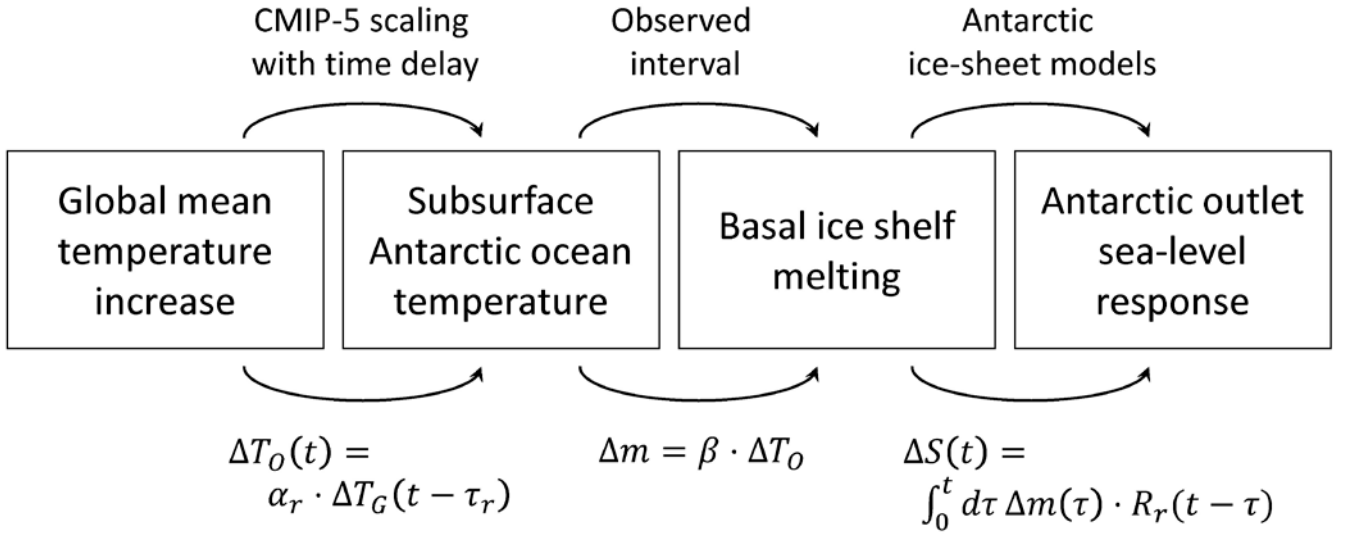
CMIP-5 scaling with time delay

Observed interval

Antarctic ice-sheet models

Global mean temperature increase

Subsurface Antarctic ocean temperature

Basal ice shelf melting

Antarctic outlet sea-level response

$\Delta T_O(t) = \alpha_r \cdot \Delta T_G(t - \tau_r)$

$\Delta m = \beta \cdot \Delta T_O$

$\Delta S(t) = \int_0^t d\tau \, \Delta m(\tau) \cdot R_r(t - \tau)$